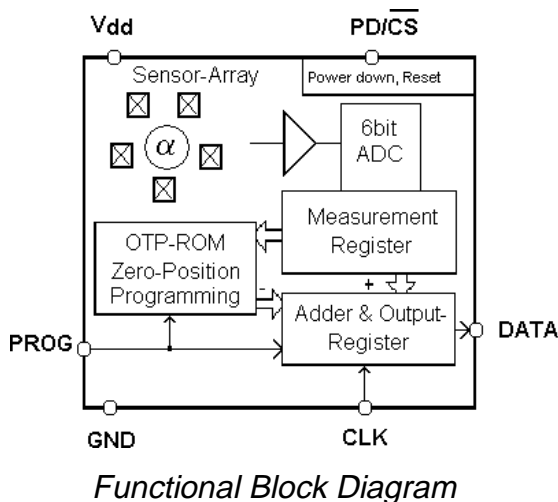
Vdd

PD/$\overline{CS}$

Power down, Reset

Sensor-Array

$\alpha$

6bit ADC

Measurement Register

OTP-ROM Zero-Position Programming

+

-

Adder & Output-Register

PROG

DATA

GND

CLK

Functional Block Diagram